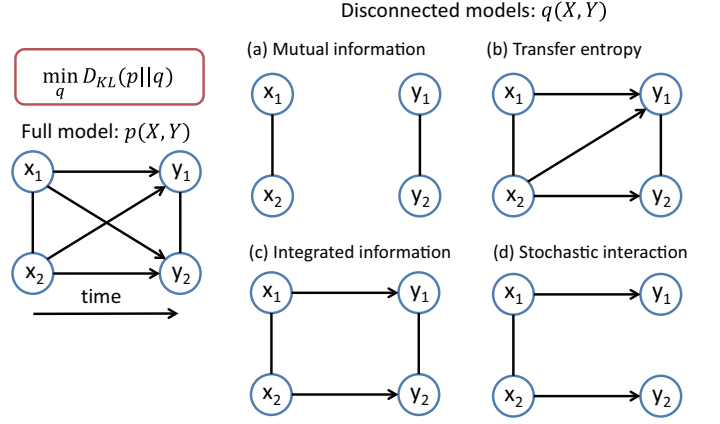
Disconnected models: $q(X,Y)$

$\min_{q} D_{KL}(p||q)$

Full model: $p(X,Y)$

$x_1$ $y_1$
$x_2$ $y_2$

time

(a) Mutual information

$x_1$ $y_1$
$x_2$ $y_2$

(b) Transfer entropy

$x_1$ $y_1$
$x_2$ $y_2$

(c) Integrated information

$x_1$ $y_1$
$x_2$ $y_2$

(d) Stochastic interaction

$x_1$ $y_1$
$x_2$ $y_2$